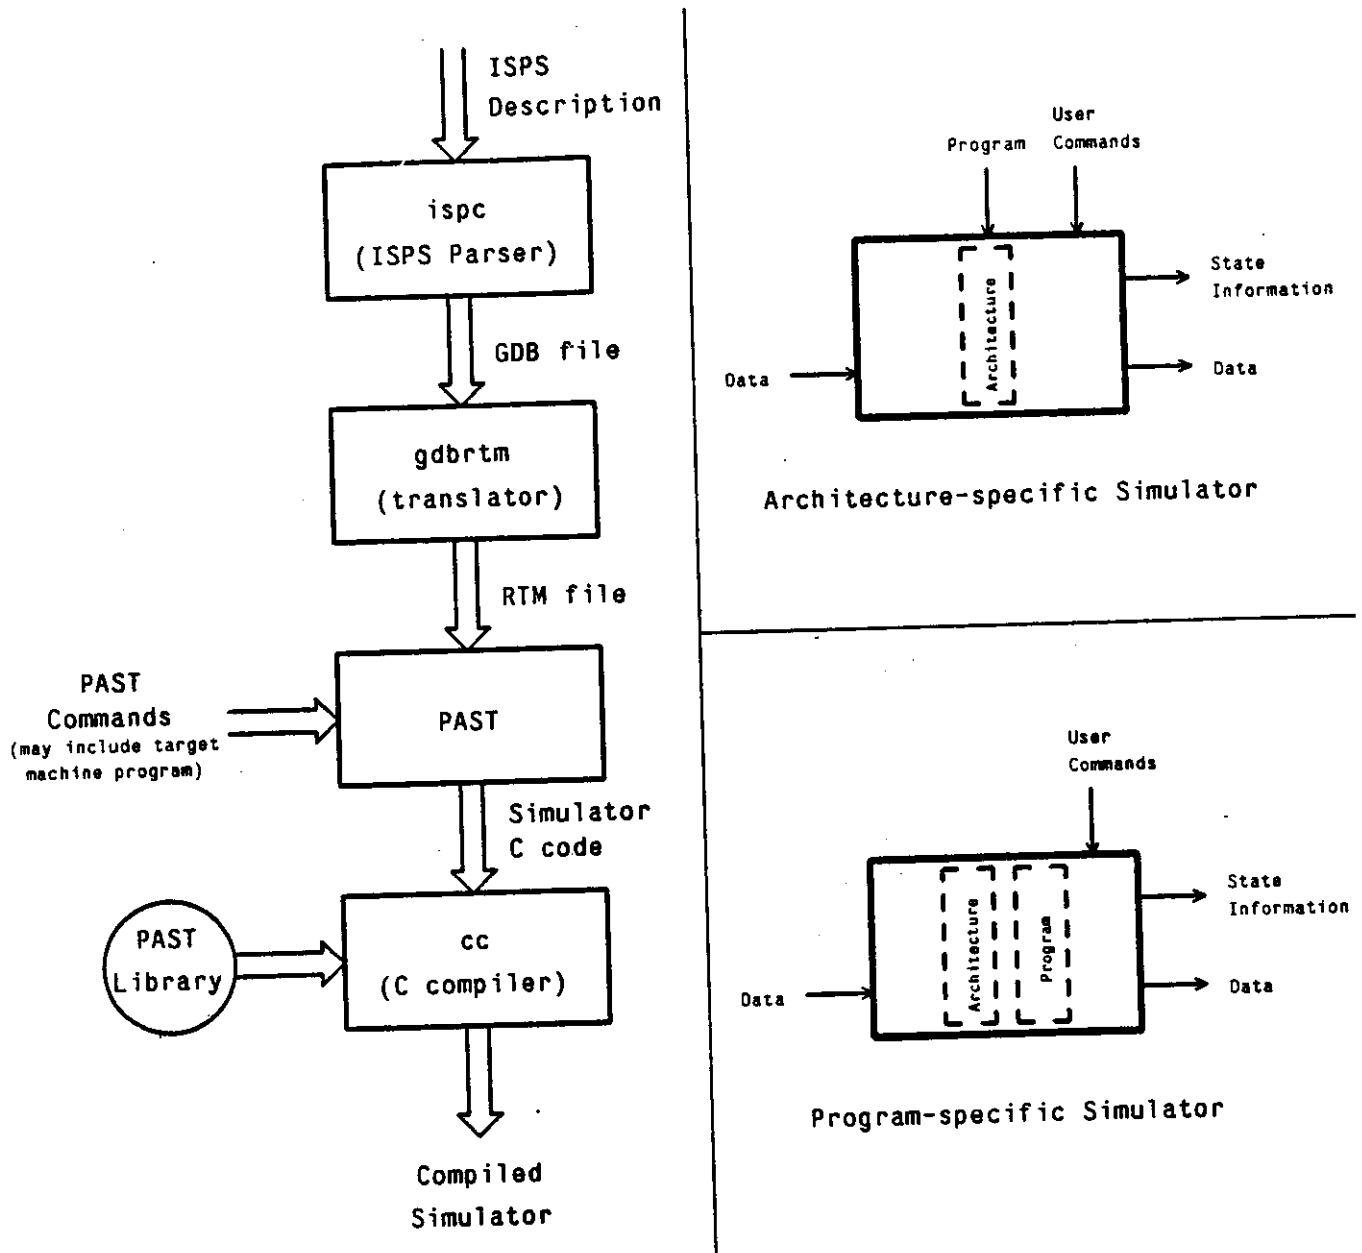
ISPS Description

ispc
(ISPS Parser)

GDB file

gdbrtm
(translator)

RTM file

PAST Commands
(may include target machine program)

PAST

Simulator C code

PAST Library

cc
(C compiler)

Compiled Simulator

Program

User Commands

Architecture

State Information

Data

Data

Architecture-specific Simulator

User Commands

Architecture

Program

State Information

Data

Data

Program-specific Simulator